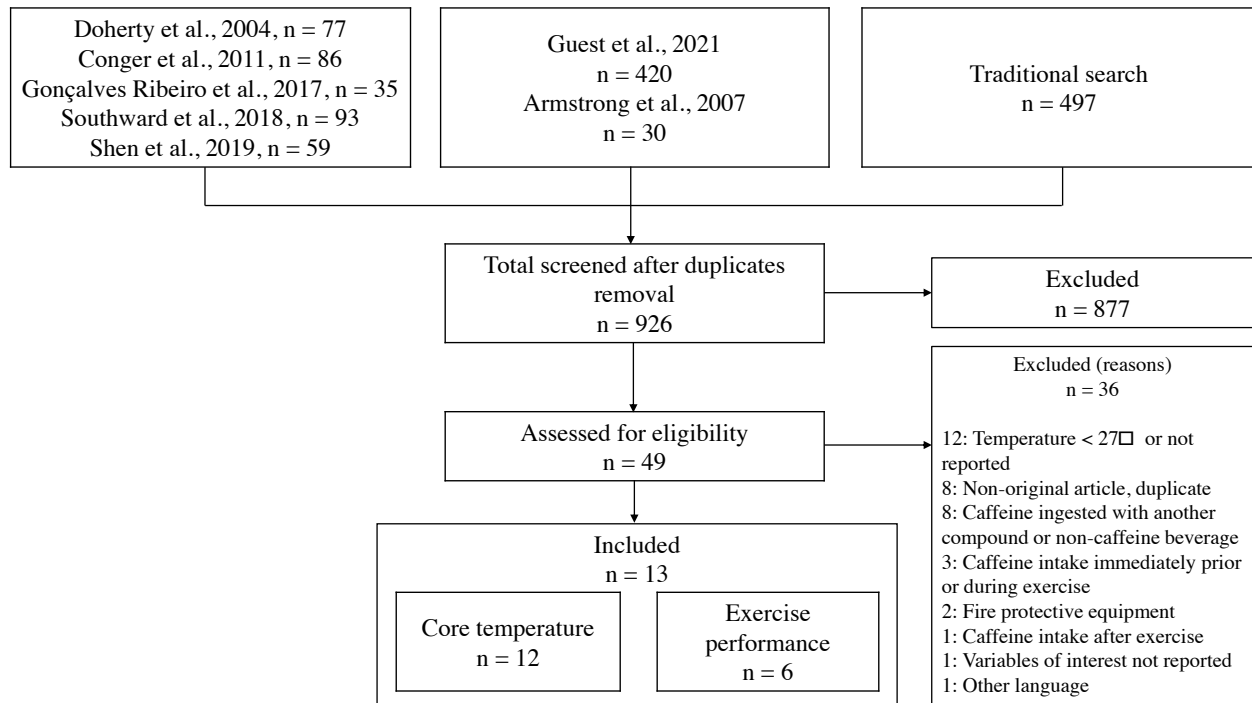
Doherty et al., 2004, n = 77
Conger et al., 2011, n = 86
Gonçalves Ribeiro et al., 2017, n = 35
Southward et al., 2018, n = 93
Shen et al., 2019, n = 59

Guest et al., 2021
n = 420
Armstrong et al., 2007
n = 30

Traditional search
n = 497

Total screened after duplicates removal
n = 926

Excluded
n = 877

Excluded (reasons)
n = 36

12: Temperature < 27□ or not reported
8: Non-original article, duplicate
8: Caffeine ingested with another compound or non-caffeine beverage
3: Caffeine intake immediately prior or during exercise
2: Fire protective equipment
1: Caffeine intake after exercise
1: Variables of interest not reported
1: Other language

Assessed for eligibility
n = 49

Included
n = 13

Core temperature
n = 12

Exercise performance
n = 6